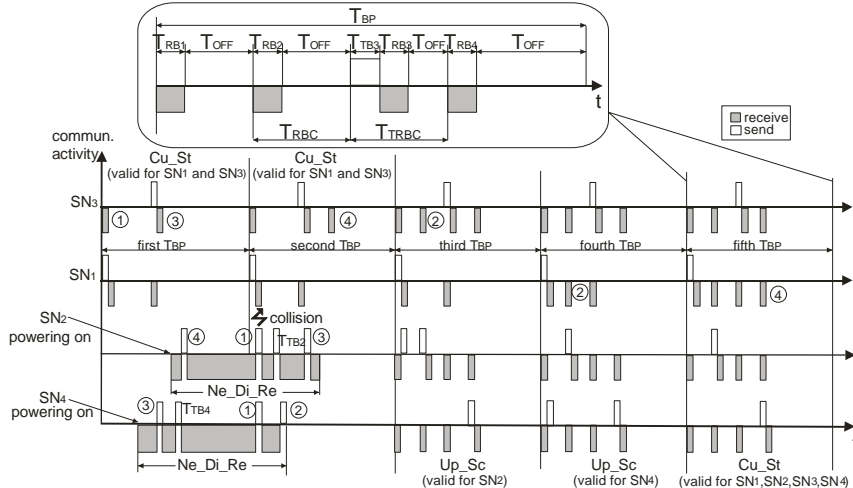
$T_{BP}$

$T_{RB1}$ $T_{OFF}$ $T_{RB2}$ $T_{OFF}$ $T_{TB3}$ $T_{RB3}$ $T_{OFF}$ $T_{RB4}$ $T_{OFF}$

t

$T_{RBC}$ $T_{TRBC}$

receive
send

commun. activity

Cu_St
(valid for $SN_1$ and $SN_3$)

Cu_St
(valid for $SN_1$ and $SN_3$)

$SN_3$

① ③ ④ ②

first $T_{BP}$ second $T_{BP}$ third $T_{BP}$ fourth $T_{BP}$ fifth $T_{BP}$

$SN_1$

② ④

collision

$SN_2$ powering on

④ ① $T_{TB2}$ ③

Ne_Di_Re

$SN_4$ powering on

③ $T_{TB4}$ ① ②

Ne_Di_Re

Up_Sc
(valid for $SN_2$)

Up_Sc
(valid for $SN_4$)

Cu_St
(valid for $SN_1$,$SN_2$,$SN_3$,$SN_4$)